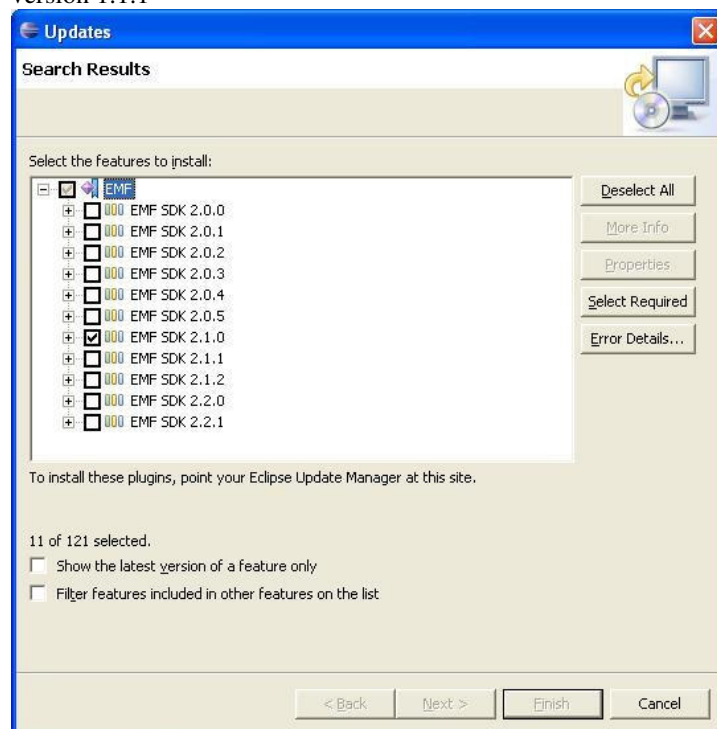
version 1.1.1

Updates

Search Results

Select the features to install:

EMF
EMF SDK 2.0.0
EMF SDK 2.0.1
EMF SDK 2.0.2
EMF SDK 2.0.3
EMF SDK 2.0.4
EMF SDK 2.0.5
EMF SDK 2.1.0
EMF SDK 2.1.1
EMF SDK 2.1.2
EMF SDK 2.2.0
EMF SDK 2.2.1

Deselect All
More Info
Properties
Select Required
Error Details...

To install these plugins, point your Eclipse Update Manager at this site.

11 of 121 selected.

Show the latest version of a feature only

Filter features included in other features on the list

< Back
Next >
Finish
Cancel